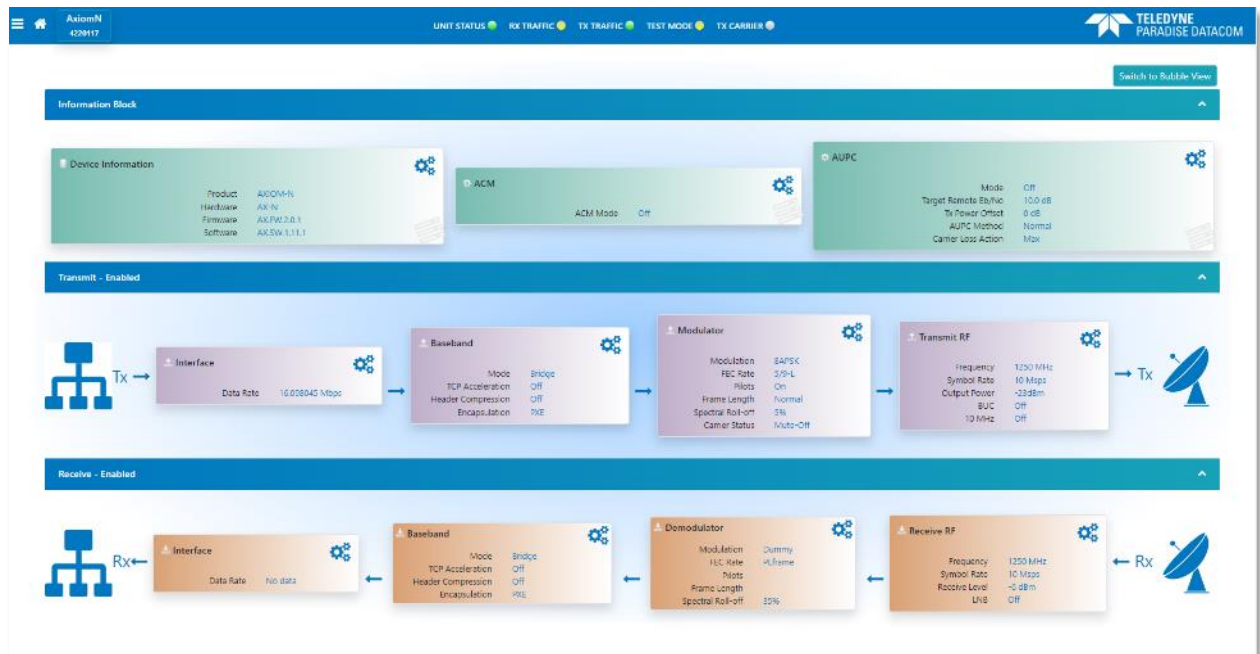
AxiomN
4220117

UNIT STATUS RX TRAFFIC TX TRAFFIC TEST MODE TX CARRIER

TELEDYNE PARADISE DATACOM

Switch to Bubble View

Information Block

Device Information

Product AXIOM-N
Hardware AX-N
Firmware AX.FW.2.0.1
Software AX.SW.1.11.1

ACM

ACM Mode Off

AUPC

Mode Off
Target Remote Eb/No 10.0 dB
Tx Power Offset 0 dB
AUPC Method Normal
Carrier Loss Action Max

Transmit - Enabled

Tx

Interface

Data Rate 16.008045 Mbps

Baseband

Mode Bridge
TCP Acceleration Off
Header Compression Off
Encapsulation PXE

Modulator

Modulation 8APSK
FEC Rate 3/5-L
Pilots On
Frame Length Normal
Spectral Roll-off 5%
Carrier Status Mute-Off

Transmit RF

Frequency 1250 MHz
Symbol Rate 10 Msps
Output Power -28dBm
BUC Off
10 MHz Off

Tx

Receive - Enabled

Rx

Interface

Data Rate No data

Baseband

Mode Bridge
TCP Acceleration Off
Header Compression Off
Encapsulation PXE

Demodulator

Modulation Dummy
FEC Rate PLframe
Pilots
Frame Length
Spectral Roll-off 35%

Receive RF

Frequency 1250 MHz
Symbol Rate 10 Msps
Receive Level -5 dBm
LNB Off

Rx